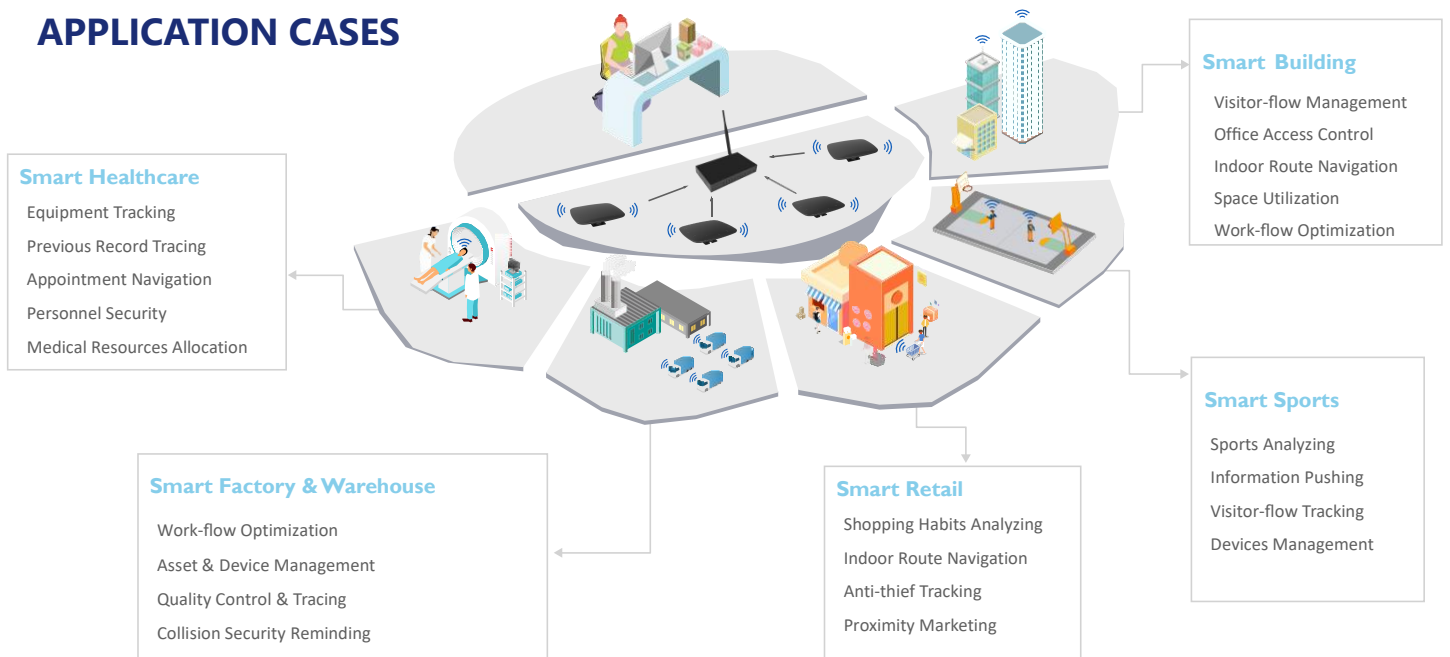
APPLICATION CASES

Smart Building
Visitor-flow Management
Office Access Control
Indoor Route Navigation
Space Utilization
Work-flow Optimization

Smart Healthcare
Equipment Tracking
Previous Record Tracing
Appointment Navigation
Personnel Security
Medical Resources Allocation

Smart Sports
Sports Analyzing
Information Pushing
Visitor-flow Tracking
Devices Management

Smart Factory & Warehouse
Work-flow Optimization
Asset & Device Management
Quality Control & Tracing
Collision Security Reminding

Smart Retail
Shopping Habits Analyzing
Indoor Route Navigation
Anti-thief Tracking
Proximity Marketing